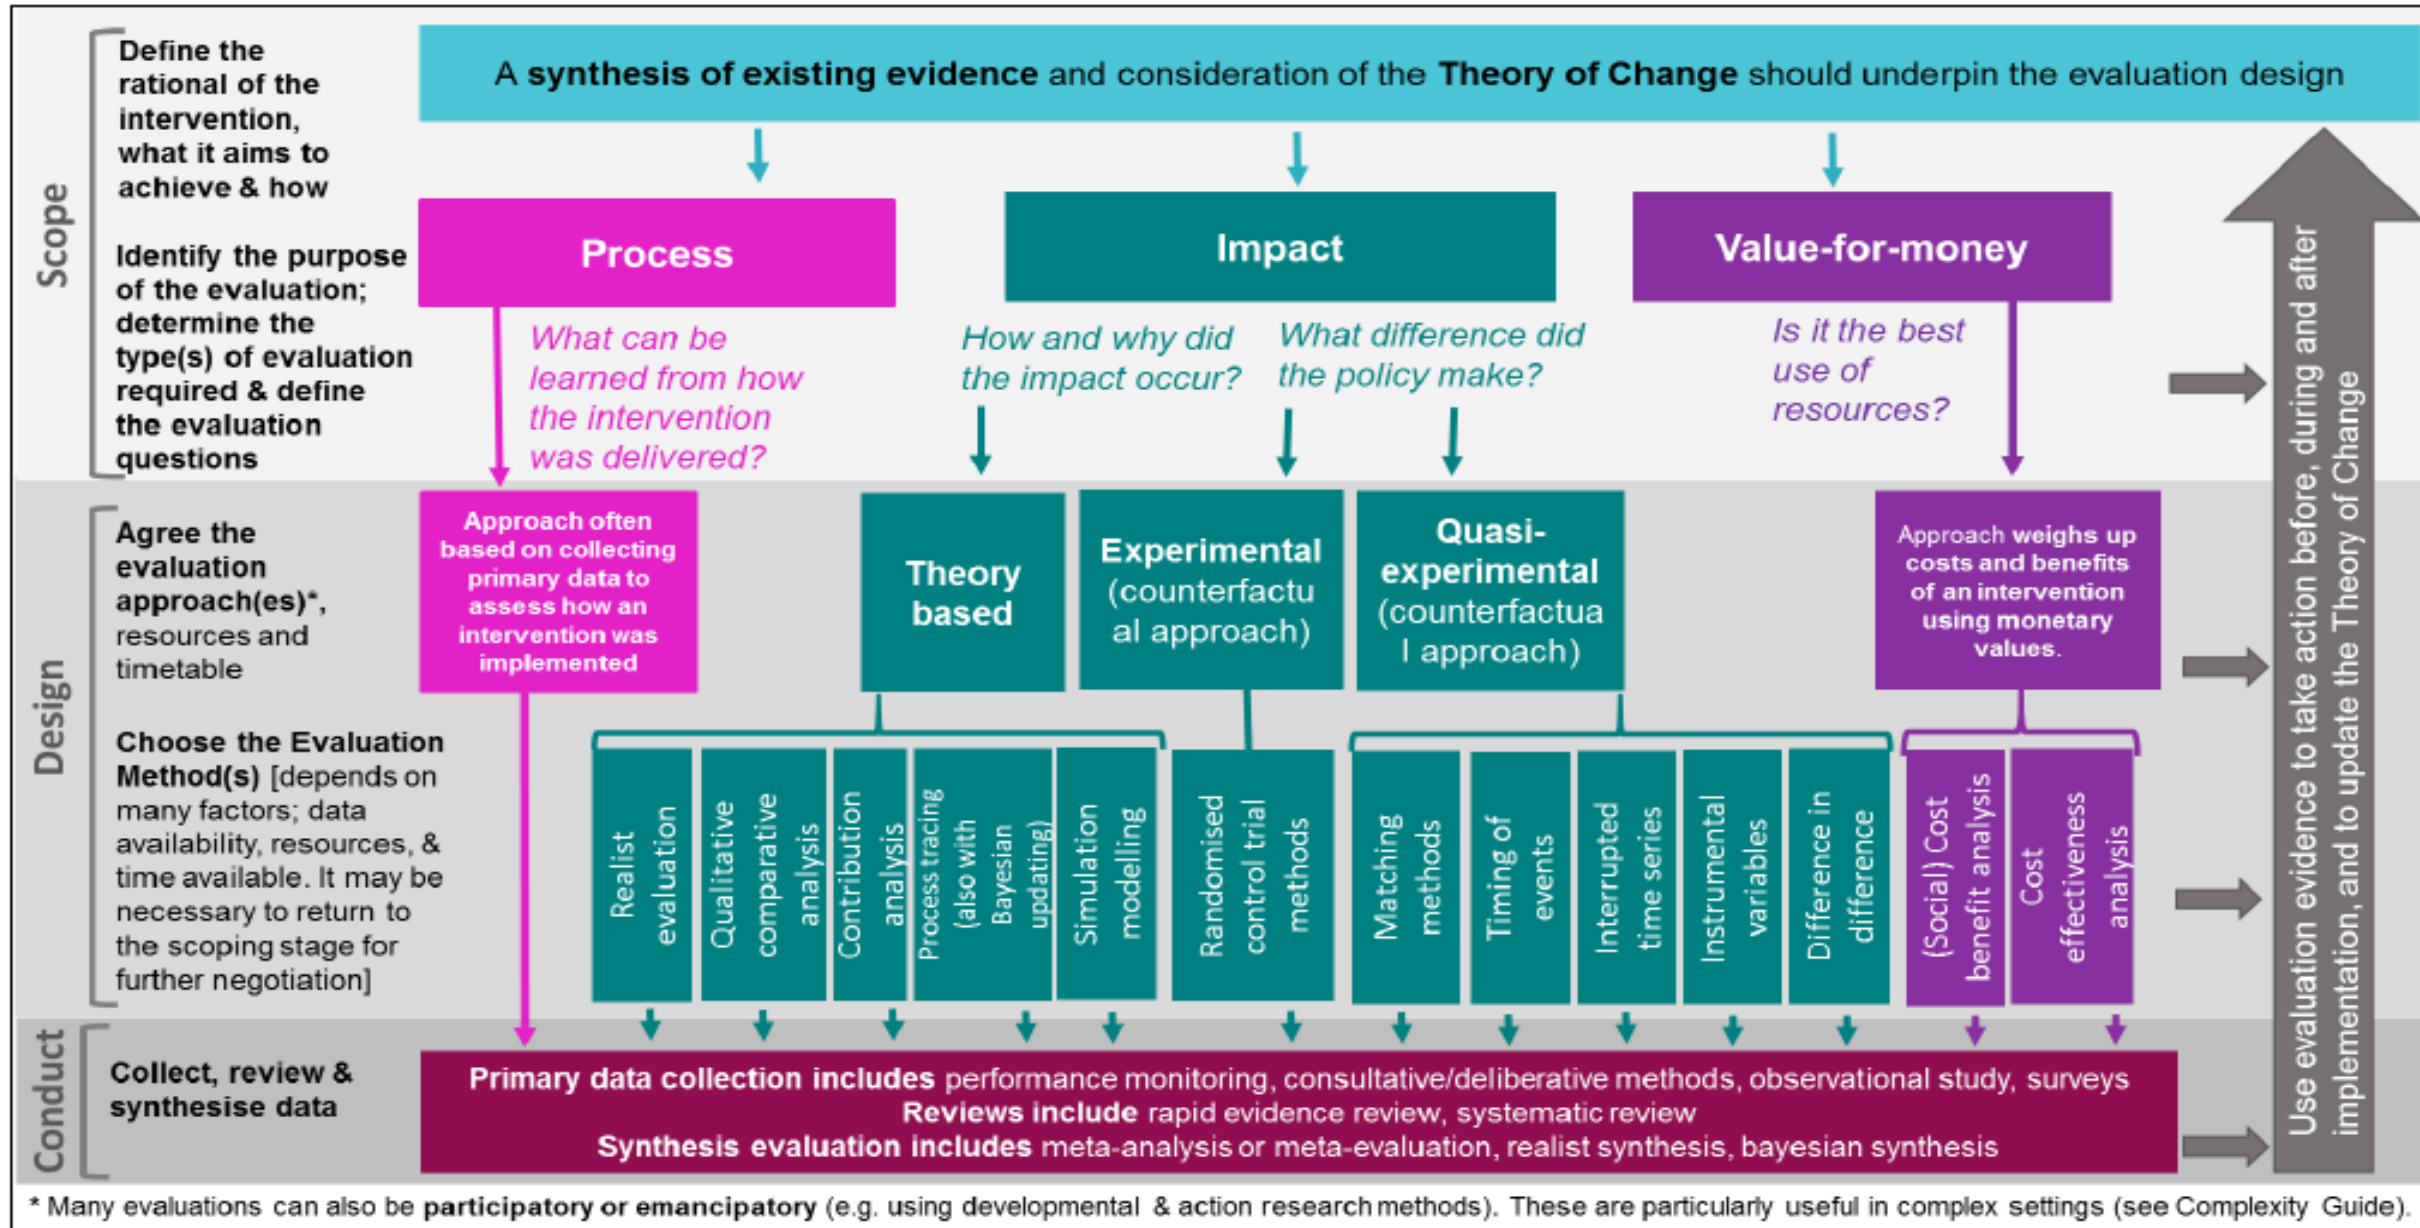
Scope

Define the rational of the intervention, what it aims to achieve & how

Identify the purpose of the evaluation; determine the type(s) of evaluation required & define the evaluation questions

A synthesis of existing evidence and consideration of the Theory of Change should underpin the evaluation design

Process

Impact

Value-for-money

What can be learned from how the intervention was delivered?

How and why did the impact occur?

What difference did the policy make?

Is it the best use of resources?

Design

Agree the evaluation approach(es)*, resources and timetable

Choose the Evaluation Method(s) [depends on many factors; data availability, resources, & time available. It may be necessary to return to the scoping stage for further negotiation]

Approach often based on collecting primary data to assess how an intervention was implemented

Theory based

Experimental (counterfactual approach)

Quasi-experimental (counterfactual approach)

Approach weighs up costs and benefits of an intervention using monetary values.

Realist evaluation

Qualitative comparative analysis

Contribution analysis

Process tracing (also with Bayesian updating)

Simulation modelling

Randomised control trial methods

Matching methods

Timing of events

Interrupted time series

Instrumental variables

Difference in difference

(Social) Cost benefit analysis

Cost effectiveness analysis

Conduct

Collect, review & synthesise data

Primary data collection includes performance monitoring, consultative/deliberative methods, observational study, surveys
Reviews include rapid evidence review, systematic review
Synthesis evaluation includes meta-analysis or meta-evaluation, realist synthesis, bayesian synthesis

Use evaluation evidence to take action before, during and after implementation, and to update the Theory of Change

* Many evaluations can also be participatory or emancipatory (e.g. using developmental & action research methods). These are particularly useful in complex settings (see Complexity Guide).